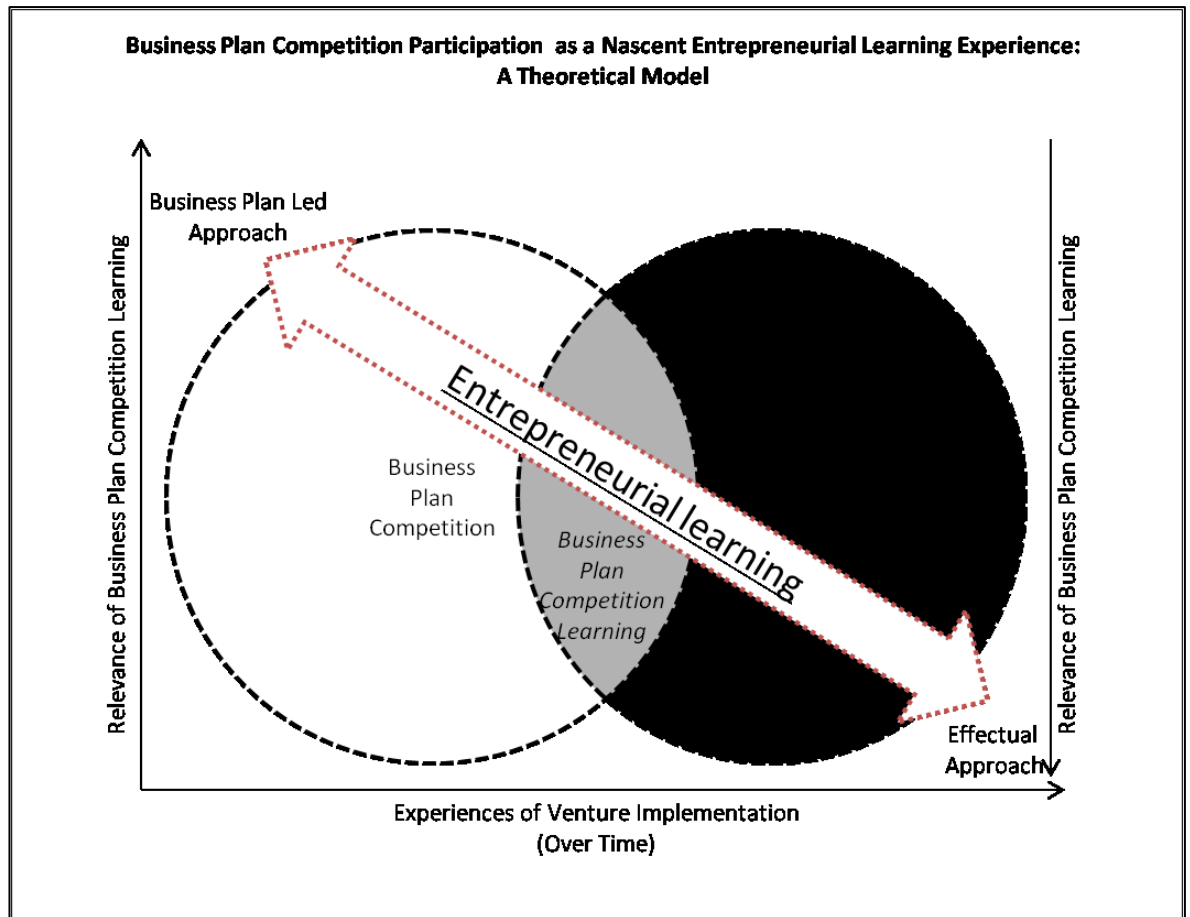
Business Plan Competition Participation as a Nascent Entrepreneurial Learning Experience: A Theoretical Model

Business Plan Led Approach

Relevance of Business Plan Competition Learning

Entrepreneurial learning

Business Plan Competition

Business Plan Competition Learning

Relevance of Business Plan Competition Learning

Effectual Approach

Experiences of Venture Implementation (Over Time)